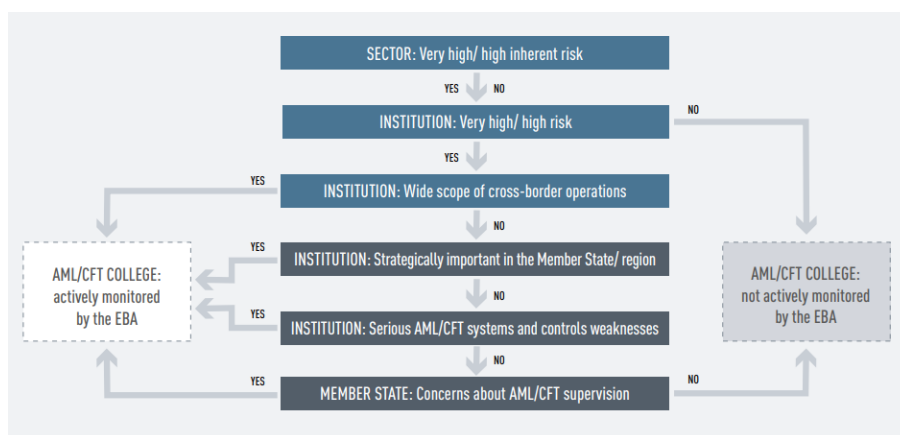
SECTOR: Very high/ high inherent risk

YES NO

INSTITUTION: Very high/ high risk

NO

YES

YES

INSTITUTION: Wide scope of cross-border operations

NO

YES

INSTITUTION: Strategically important in the Member State/ region

NO

YES

INSTITUTION: Serious AML/CFT systems and controls weaknesses

NO

YES

MEMBER STATE: Concerns about AML/CFT supervision

NO

AML/CFT COLLEGE: actively monitored by the EBA

AML/CFT COLLEGE: not actively monitored by the EBA